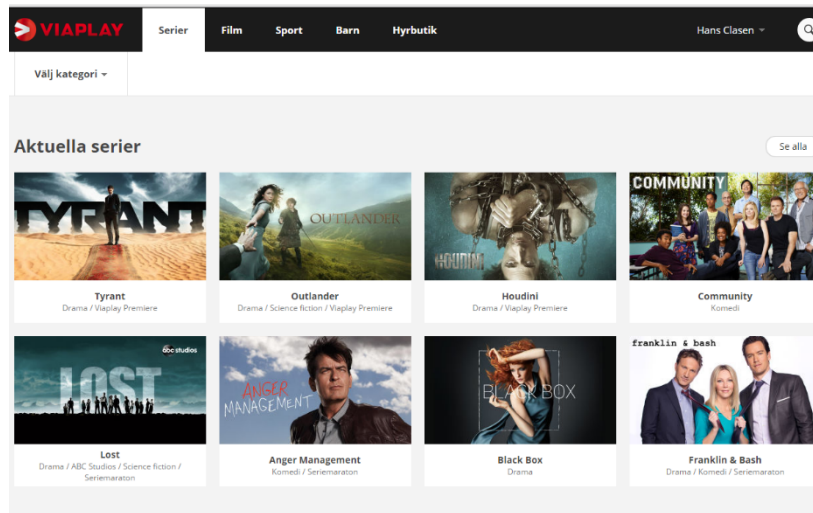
VIAPLAY Serier Film Sport Barn Hyrbutik Hans Clasen

Välj kategori

Aktuella serier

Se alla

TYRANT
Tyrant
Drama / Viaplay Premiere

OUTLANDER
Outlander
Drama / Science fiction / Viaplay Premiere

HOUDINI
Houdini
Drama / Viaplay Premiere

COMMUNITY
Community
Komedi

abc studios
LOST
Lost
Drama / ABC Studios / Science fiction / Seriemaraton

ANGER MANAGEMENT
Anger Management
Komedi / Seriemaraton

BLACK BOX
Black Box
Drama

franklin & bash
Franklin & Bash
Drama / Komedi / Seriemaraton